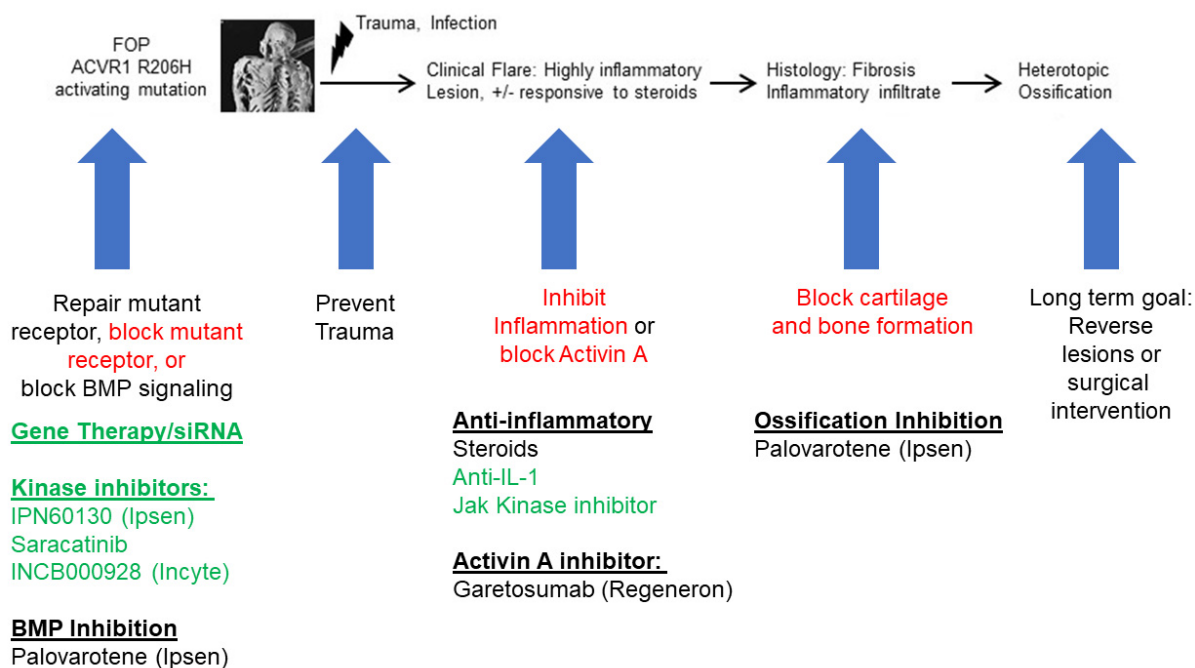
FOP
ACVR1 R206H
activating mutation

Trauma, Infection

Clinical Flare: Highly inflammatory Lesion, +/- responsive to steroids

Histology: Fibrosis
Inflammatory infiltrate

Heterotopic
Ossification

Repair mutant receptor, block mutant receptor, or block BMP signaling

Gene Therapy/siRNA

Kinase inhibitors:
IPN60130 (Ipsen)
Saracatinib
INCB000928 (Incyte)

BMP Inhibition
Palovarotene (Ipsen)

Prevent Trauma

Inhibit Inflammation or block Activin A

Anti-inflammatory
Steroids
Anti-IL-1
Jak Kinase inhibitor

Activin A inhibitor:
Garetosumab (Regeneron)

Block cartilage and bone formation

Ossification Inhibition
Palovarotene (Ipsen)

Long term goal: Reverse lesions or surgical intervention